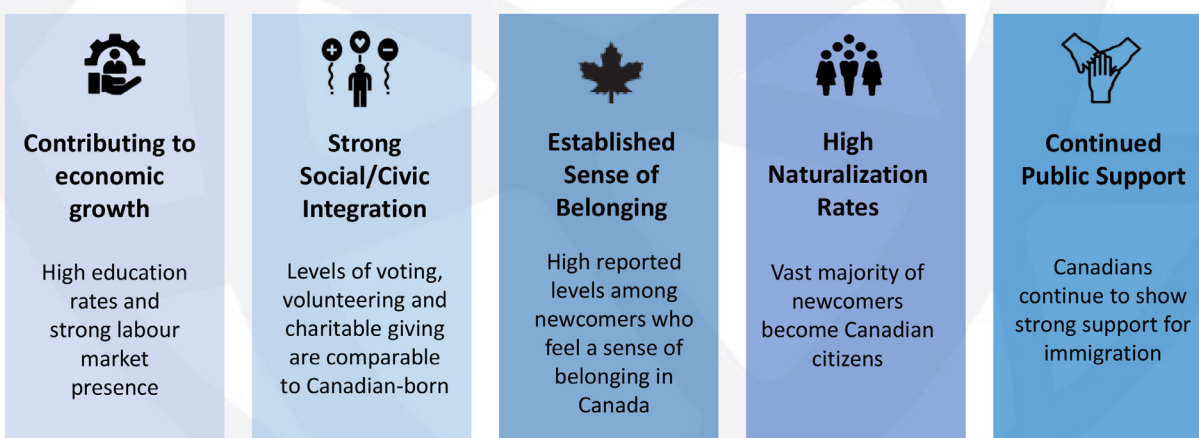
Contributing to economic growth

High education rates and strong labour market presence

Strong Social/Civic Integration

Levels of voting, volunteering and charitable giving are comparable to Canadian-born

Established Sense of Belonging

High reported levels among newcomers who feel a sense of belonging in Canada

High Naturalization Rates

Vast majority of newcomers become Canadian citizens

Continued Public Support

Canadians continue to show strong support for immigration